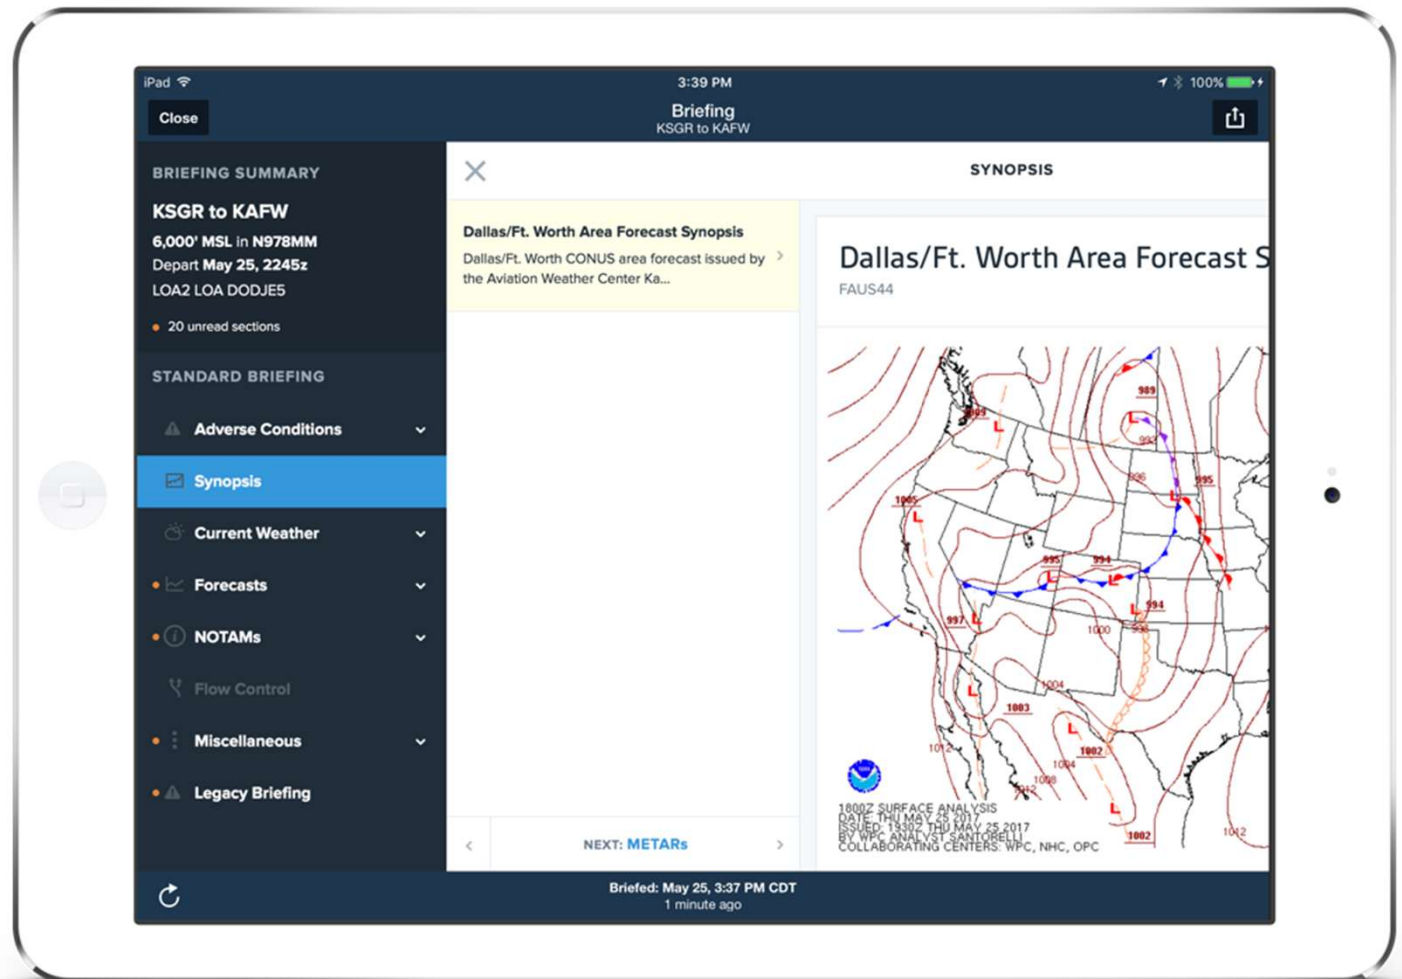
iPad 3:39 PM 100%

Close

Briefing
KSGR to KAFW

BRIEFING SUMMARY

KSGR to KAFW
6,000' MSL in N978MM
Depart May 25, 2245z
LOA2 LOA DODJE5

20 unread sections

STANDARD BRIEFING

Adverse Conditions

Synopsis

Current Weather

Forecasts

NOTAMs

Flow Control

Miscellaneous

Legacy Briefing

SYNOPSIS

Dallas/Ft. Worth Area Forecast Synopsis
Dallas/Ft. Worth CONUS area forecast issued by the Aviation Weather Center Ka...

Dallas/Ft. Worth Area Forecast S
FAUS44

989 999 996 995 1005 995 994 994 997 1000 1004 1003 1002 1012 1008 1004 1002 1012

1800Z SURFACE ANALYSIS
DATE THU MAY 25 2017
ISSUED 1938Z THU MAY 25 2017
BY WPC ANALYST SANTORELLI
COLLABORATING CENTERS: WPC, NHC, OPC

NEXT: METARs

Briefed: May 25, 3:37 PM CDT
1 minute ago